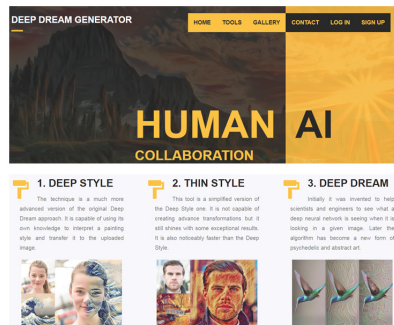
DEEP DREAM GENERATOR

HOME TOOLS GALLERY CONTACT LOG IN SIGN UP

HUMAN AI

COLLABORATION

1. DEEP STYLE

The technique is a much more advanced version of the original Deep Dream approach. It is capable of using its own knowledge to interpret a painting style and transfer it to the uploaded image.

2. THIN STYLE

This tool is a simplified version of the Deep Style one. It is not capable of creating advance transformations but it still shines with some exceptional results. It is also noticeably faster than the Deep Style.

3. DEEP DREAM

Initially it was invented to help scientists and engineers to see what a deep neural network is seeing when it is looking in a given image. Later the algorithm has become a new form of psychedelic and abstract art.